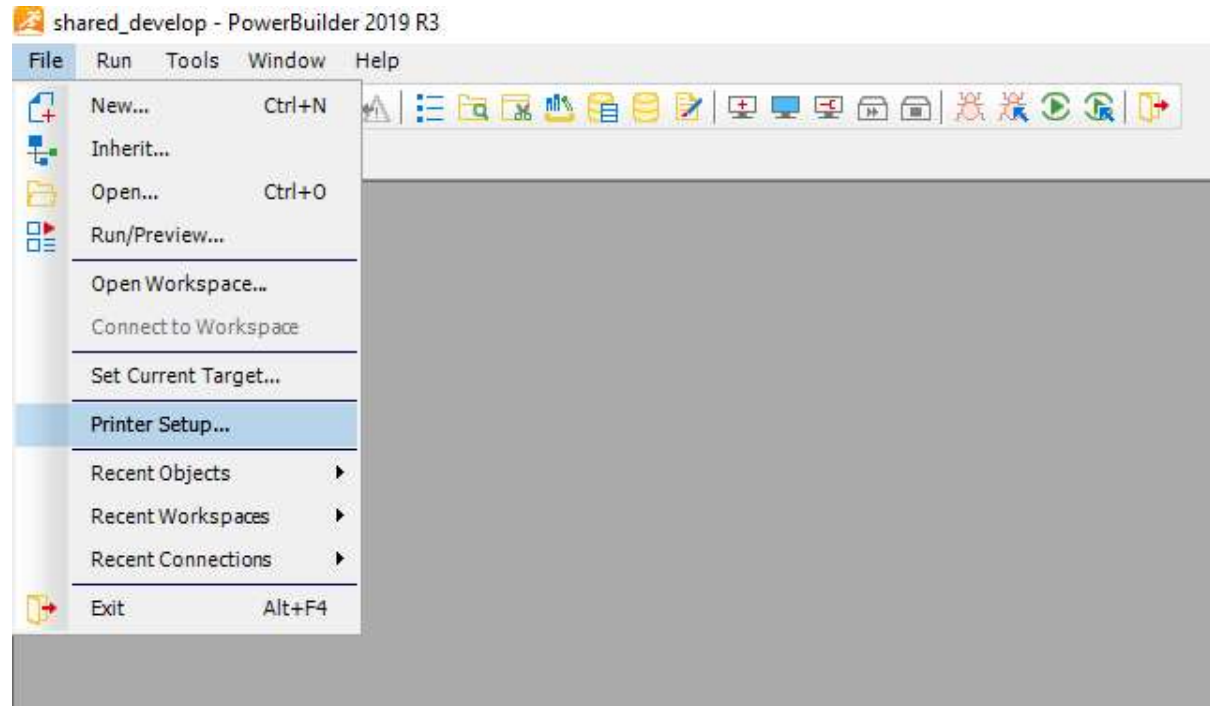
shared_develop - PowerBuilder 2019 R3

File Run Tools Window Help

New... Ctrl+N
Inherit...
Open... Ctrl+O
Run/Preview...
Open Workspace...
Connect to Workspace
Set Current Target...
Printer Setup...
Recent Objects
Recent Workspaces
Recent Connections
Exit Alt+F4